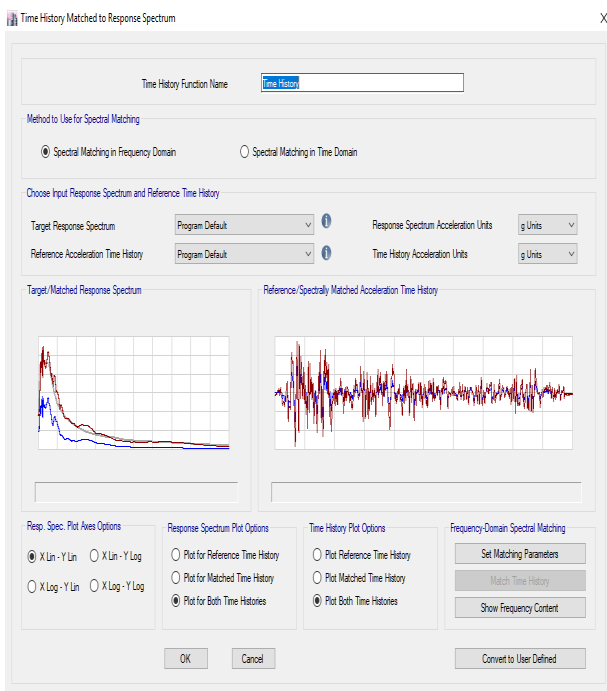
Time History Matched to Response Spectrum

Time History Function Name Time History

Method to Use for Spectral Matching

Spectral Matching in Frequency Domain

Spectral Matching in Time Domain

Choose Input Response Spectrum and Reference Time History

Target Response Spectrum Program Default

Response Spectrum Acceleration Units g Units

Reference Acceleration Time History Program Default

Time History Acceleration Units g Units

Target/Matched Response Spectrum

Reference/Spectrally Matched Acceleration Time History

Resp. Spec. Plot Axes Options

X Lin - Y Lin

X Lin - Y Log

X Log - Y Lin

X Log - Y Log

Response Spectrum Plot Options

Plot for Reference Time History

Plot for Matched Time History

Plot for Both Time Histories

Time History Plot Options

Plot Reference Time History

Plot Matched Time History

Plot Both Time Histories

Frequency-Domain Spectral Matching

Set Matching Parameters

Match Time History

Show Frequency Content

OK

Cancel

Convert to User Defined